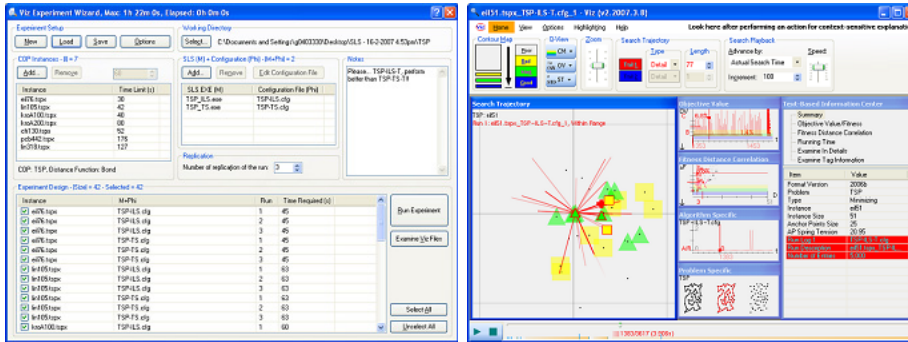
Viz Experiment Wizard, Max: 1h 22m 0s, Elapsed: 0h 0m 0s

Experiment Setup
New Load Save Options

Working Directory
Select... C:\Documents and Setting\g0403339\Desktop\SLS - 16-2-2007 4.53pm\TSP

COP Instances - III = 7
Add... Remove

| Instance | Time Limit (s) |
|---|---|
| eil76.tspx | 30 |
| lin105.tspx | 42 |
| kroA100.tspx | 40 |
| kroA200.tspx | 80 |
| ch130.tspx | 52 |
| pcb442.tspx | 176 |
| lin318.tspx | 127 |

COP: TSP, Distance Function: Bond

SLS EXE (H) + Configuration (Ph) - IH+PhI = 2
Add... Remove Edit Configuration File

| SLS EXE | Configuration File (Ph) |
|---|---|
| TSP_ILS.exe | TSP-ILS.cfg |
| TSP_TS.exe | TSP-TS.cfg |

Notes
Please... TSP-ILS-T.. perform better than TSP-TS-TR

Replication
Number of replication of the run: 3

Experiment Design - |Size| = 42 - Selected = 42

| Instance | H+Ph | Run | Time Required (s) |
|---|---|---|---|
| eil76.tspx | TSP-ILS.cfg | 1 | 45 |
| eil76.tspx | TSP-ILS.cfg | 2 | 45 |
| eil76.tspx | TSP-ILS.cfg | 3 | 45 |
| eil76.tspx | TSP-TS.cfg | 1 | 45 |
| eil76.tspx | TSP-TS.cfg | 2 | 45 |
| eil76.tspx | TSP-TS.cfg | 3 | 45 |
| lin105.tspx | TSP-ILS.cfg | 1 | 63 |
| lin105.tspx | TSP-ILS.cfg | 2 | 63 |
| lin105.tspx | TSP-ILS.cfg | 3 | 63 |
| lin105.tspx | TSP-TS.cfg | 1 | 63 |
| lin105.tspx | TSP-TS.cfg | 2 | 63 |
| lin105.tspx | TSP-TS.cfg | 3 | 63 |
| kroA100.tspx | TSP-ILS.cfg | 1 | 60 |

Run Experiment
Examine Viz Files
Select All
Unselect All

eil51.tspx_TSP-ILS-T.cfg_1 - Viz (v2.2007.3.0)
Home View Options Highlighting Help
Look here after performing an action for context-sensitive explanati

Contour Map
Poor Bad Good
2D View
CN OV ST
Zoom
Search Trajectory
Type Length
Detail 77
Search Playback
Advance by: Speed:
Actual Search Time
Increment: 100

Search Trajectory
TSP: eil51
Run 1: eil51.tspx_TSP-ILS-T.cfg_1, Within Range

Objective Value
Fitness Distance Correlation
Algorithm Specific
Problem Specific

Text-Based Information Center
Summary
Objective Value/Fitness
Fitness Distance Correlation
Running Time
Examine In Details
Examine Tag Information

| Item | Value |
|---|---|
| Format Version | 2006b |
| Problem | TSP |
| Type | Minimizing |
| Instance | eil51 |
| Instance Size | 51 |
| Anchor Points Size | 25 |
| AP Spring Tension | 20.95 |
| Run Log 1 | TSP-ILS-T.cfg |
| Run Description | eil51.tspx_TSP-IL |
| Number of Entries | 5,000 |